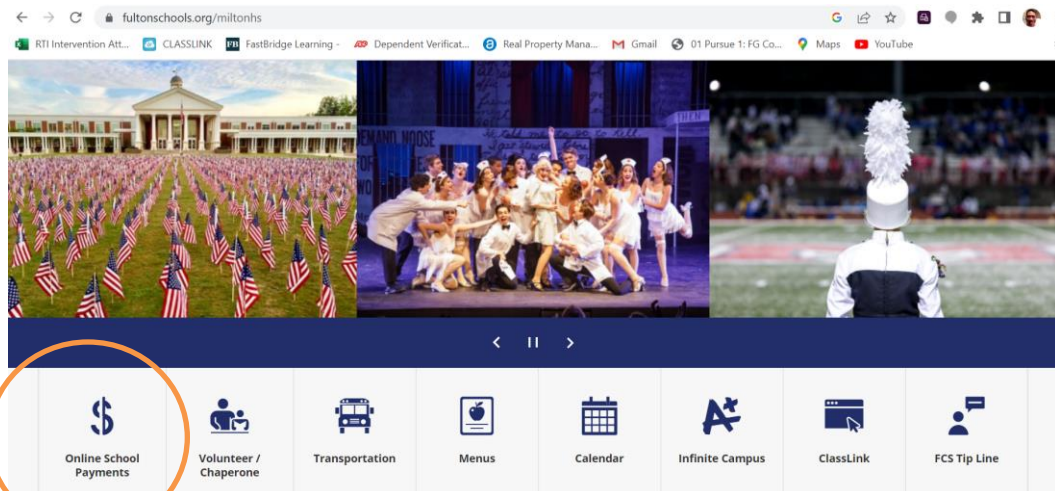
fultonschools.org/miltonhs

RTI Intervention Att... CLASSLINK FastBridge Learning - Dependent Verificat... Real Property Mana... Gmail 01 Pursue 1: FG Co... Maps YouTube

Online School Payments

Volunteer / Chaperone

Transportation

Menus

Calendar

Infinite Campus

ClassLink

FCS Tip Line